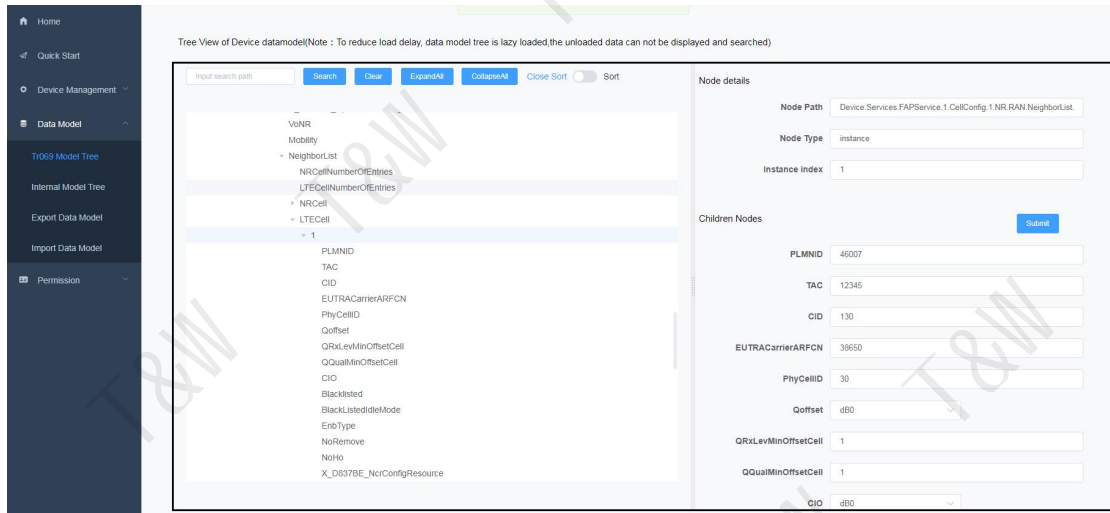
Home
Quick Start
Device Management
Data Model
Tr069 Model Tree
Internal Model Tree
Export Data Model
Import Data Model
Permission

Tree View of Device datamodel(Note：To reduce load delay, data model tree is lazy loaded,the unloaded data can not be displayed and searched)

Input search path
Search
Clear
ExpandAll
CollapseAll
Close Sort
Sort

VoNR
Mobility
NeighborList
NRCellNumberOfEntries
LTECellNumberOfEntries
NRCell
LTECell
1
PLMNID
TAC
CID
EUTRACarrierARFCN
PhyCellID
Qoffset
QRxLevMinOffsetCell
QQualMinOffsetCell
CIO
Blacklisted
BlackListedIdleMode
EnbType
NoRemove
NoHo
X_D837BE_NcrConfigResource

Node details
Node Path Device.Services.FAPService.1.CellConfig.1.NR.RAN.NeighborList.
Node Type instance
Instance index 1

Children Nodes
Submit
PLMNID 46007
TAC 12345
CID 130
EUTRACarrierARFCN 38650
PhyCellID 30
Qoffset dB0
QRxLevMinOffsetCell 1
QQualMinOffsetCell 1
CIO dB0